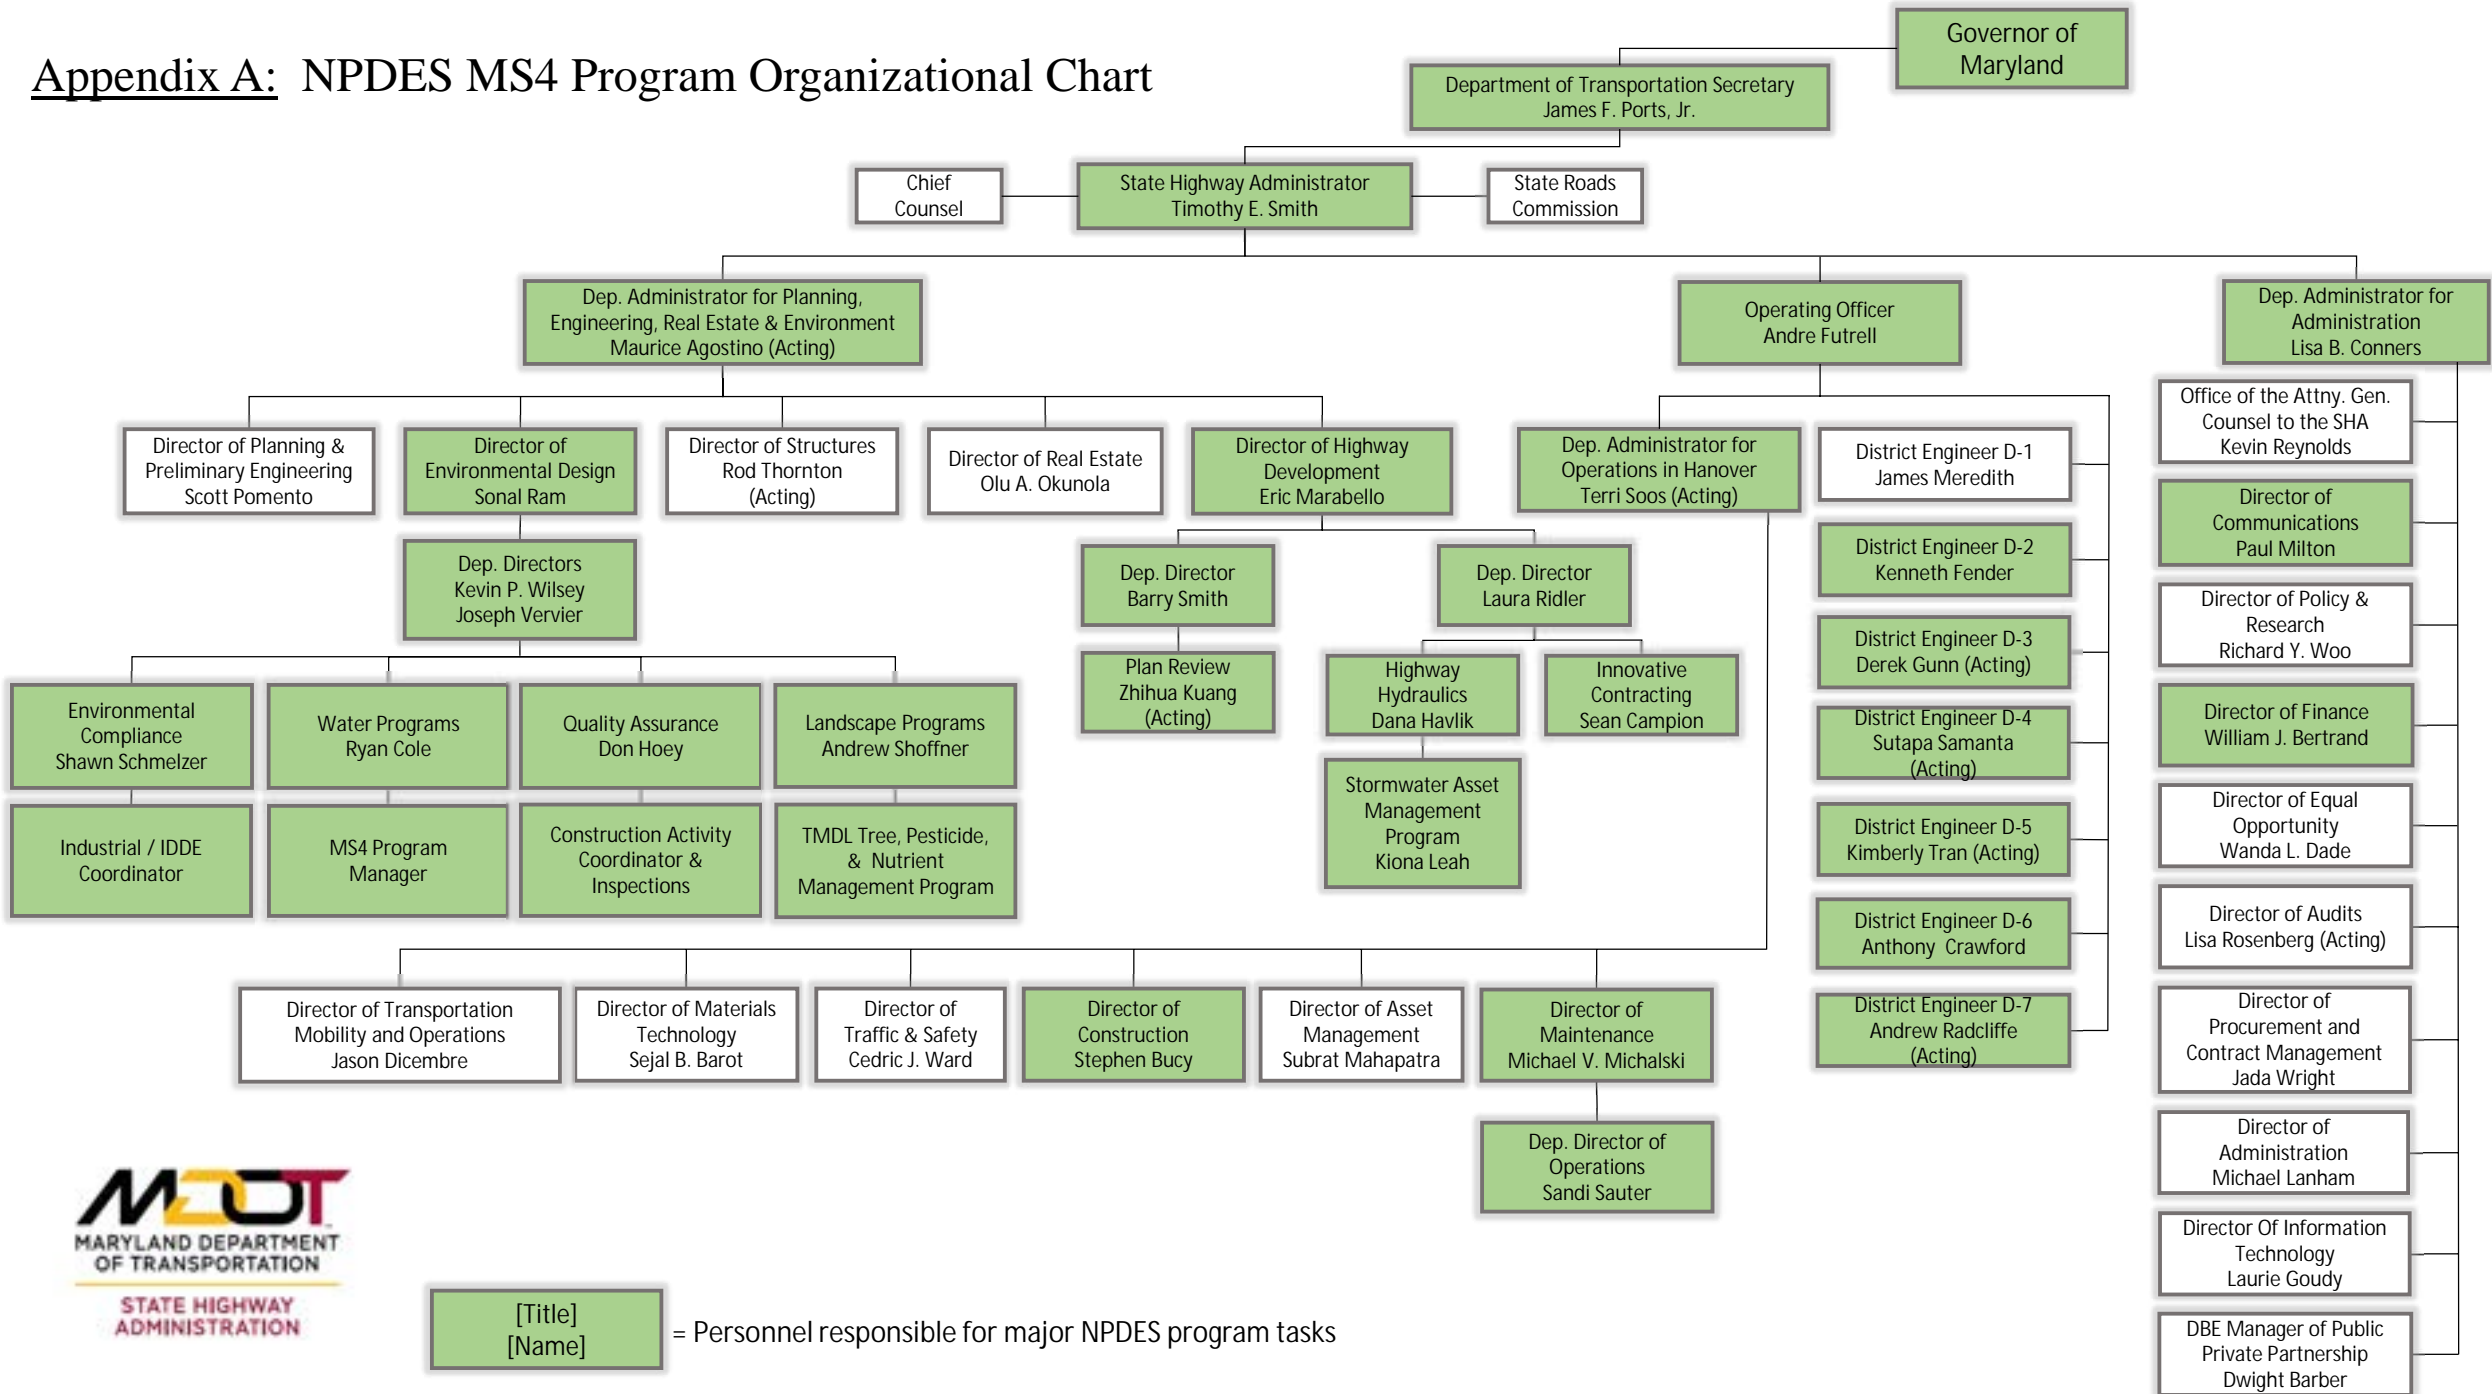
Appendix A: NPDES MS4 Program Organizational Chart

Governor of Maryland

Department of Transportation Secretary
James F. Ports, Jr.

Chief Counsel

State Highway Administrator
Timothy E. Smith

State Roads Commission

Dep. Administrator for Planning, Engineering, Real Estate & Environment
Maurice Agostino (Acting)

Operating Officer
Andre Futrell

Dep. Administrator for Administration
Lisa B. Conners

Director of Planning & Preliminary Engineering
Scott Pomento

Director of Environmental Design
Sonal Ram

Director of Structures
Rod Thornton (Acting)

Director of Real Estate
Olu A. Okunola

Director of Highway Development
Eric Marabello

Dep. Administrator for Operations in Hanover
Terri Soos (Acting)

District Engineer D-1
James Meredith

Office of the Attny. Gen. Counsel to the SHA
Kevin Reynolds

Dep. Directors
Kevin P. Wilsey
Joseph Vervier

Dep. Director
Barry Smith

Dep. Director
Laura Ridler

District Engineer D-2
Kenneth Fender

Director of Communications
Paul Milton

Director of Policy & Research
Richard Y. Woo

Plan Review
Zhihua Kuang (Acting)

Highway Hydraulics
Dana Havlik

Innovative Contracting
Sean Campion

District Engineer D-3
Derek Gunn (Acting)

Environmental Compliance
Shawn Schmelzer

Water Programs
Ryan Cole

Quality Assurance
Don Hoey

Landscape Programs
Andrew Shoffner

District Engineer D-4
Sutapa Samanta (Acting)

Director of Finance
William J. Bertrand

Stormwater Asset Management Program
Kiona Leah

Industrial / IDDE Coordinator

MS4 Program Manager

Construction Activity Coordinator & Inspections

TMDL Tree, Pesticide, & Nutrient Management Program

District Engineer D-5
Kimberly Tran (Acting)

Director of Equal Opportunity
Wanda L. Dade

District Engineer D-6
Anthony Crawford

Director of Audits
Lisa Rosenberg (Acting)

Director of Transportation Mobility and Operations
Jason Dicembre

Director of Materials Technology
Sejal B. Barot

Director of Traffic & Safety
Cedric J. Ward

Director of Construction
Stephen Bucy

Director of Asset Management
Subrat Mahapatra

Director of Maintenance
Michael V. Michalski

District Engineer D-7
Andrew Radcliffe (Acting)

Director of Procurement and Contract Management
Jada Wright

Dep. Director of Operations
Sandi Sauter

Director of Administration
Michael Lanham

MDOT
MARYLAND DEPARTMENT OF TRANSPORTATION
STATE HIGHWAY ADMINISTRATION

Director Of Information Technology
Laurie Goudy

[Title]
[Name]
= Personnel responsible for major NPDES program tasks

DBE Manager of Public Private Partnership
Dwight Barber